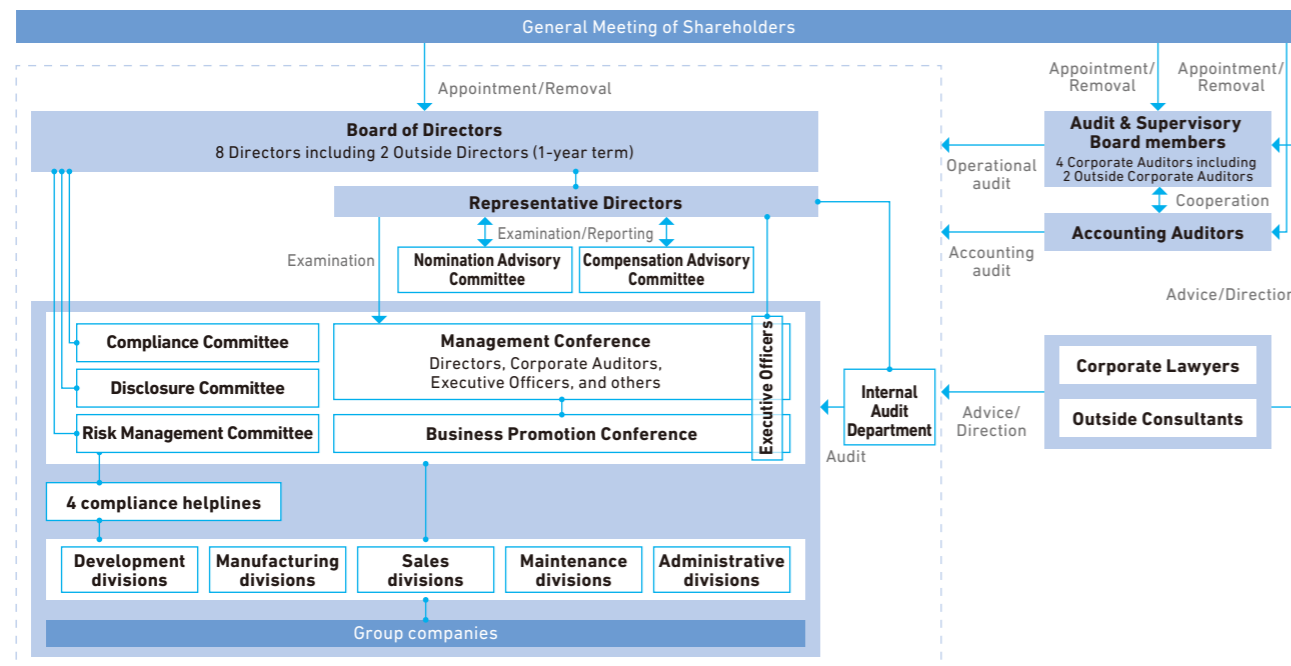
General Meeting of Shareholders

Appointment/Removal

Appointment/ Removal

Appointment/ Removal

Board of Directors
8 Directors including 2 Outside Directors (1-year term)

Audit & Supervisory Board members
4 Corporate Auditors including 2 Outside Corporate Auditors

Operational audit

Cooperation

Representative Directors

Examination/Reporting

Accounting Auditors

Accounting audit

Examination

Nomination Advisory Committee

Compensation Advisory Committee

Advice/Direction

Compliance Committee

Management Conference
Directors, Corporate Auditors, Executive Officers, and others

Executive Officers

Corporate Lawyers

Disclosure Committee

Internal Audit Department

Advice/ Direction

Outside Consultants

Risk Management Committee

Business Promotion Conference

Audit

4 compliance helplines

Development divisions

Manufacturing divisions

Sales divisions

Maintenance divisions

Administrative divisions

Group companies